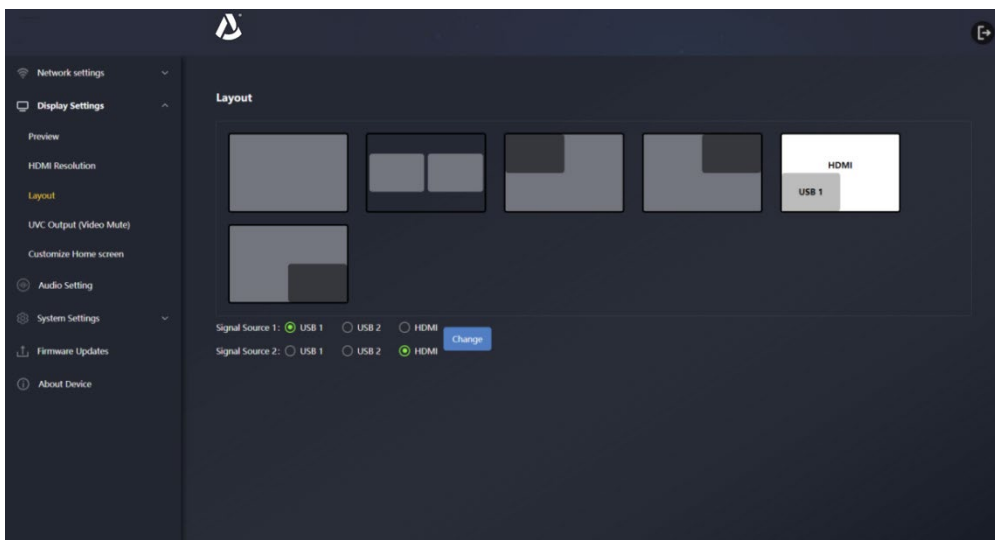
Network settings

Display Settings

Preview

HDMI Resolution

Layout

UVC Output (Video Mute)

Customize Home screen

Audio Setting

System Settings

Firmware Updates

About Device

Layout

HDMI

USB 1

Signal Source 1: USB 1 USB 2 HDMI

Signal Source 2: USB 1 USB 2 HDMI

Change